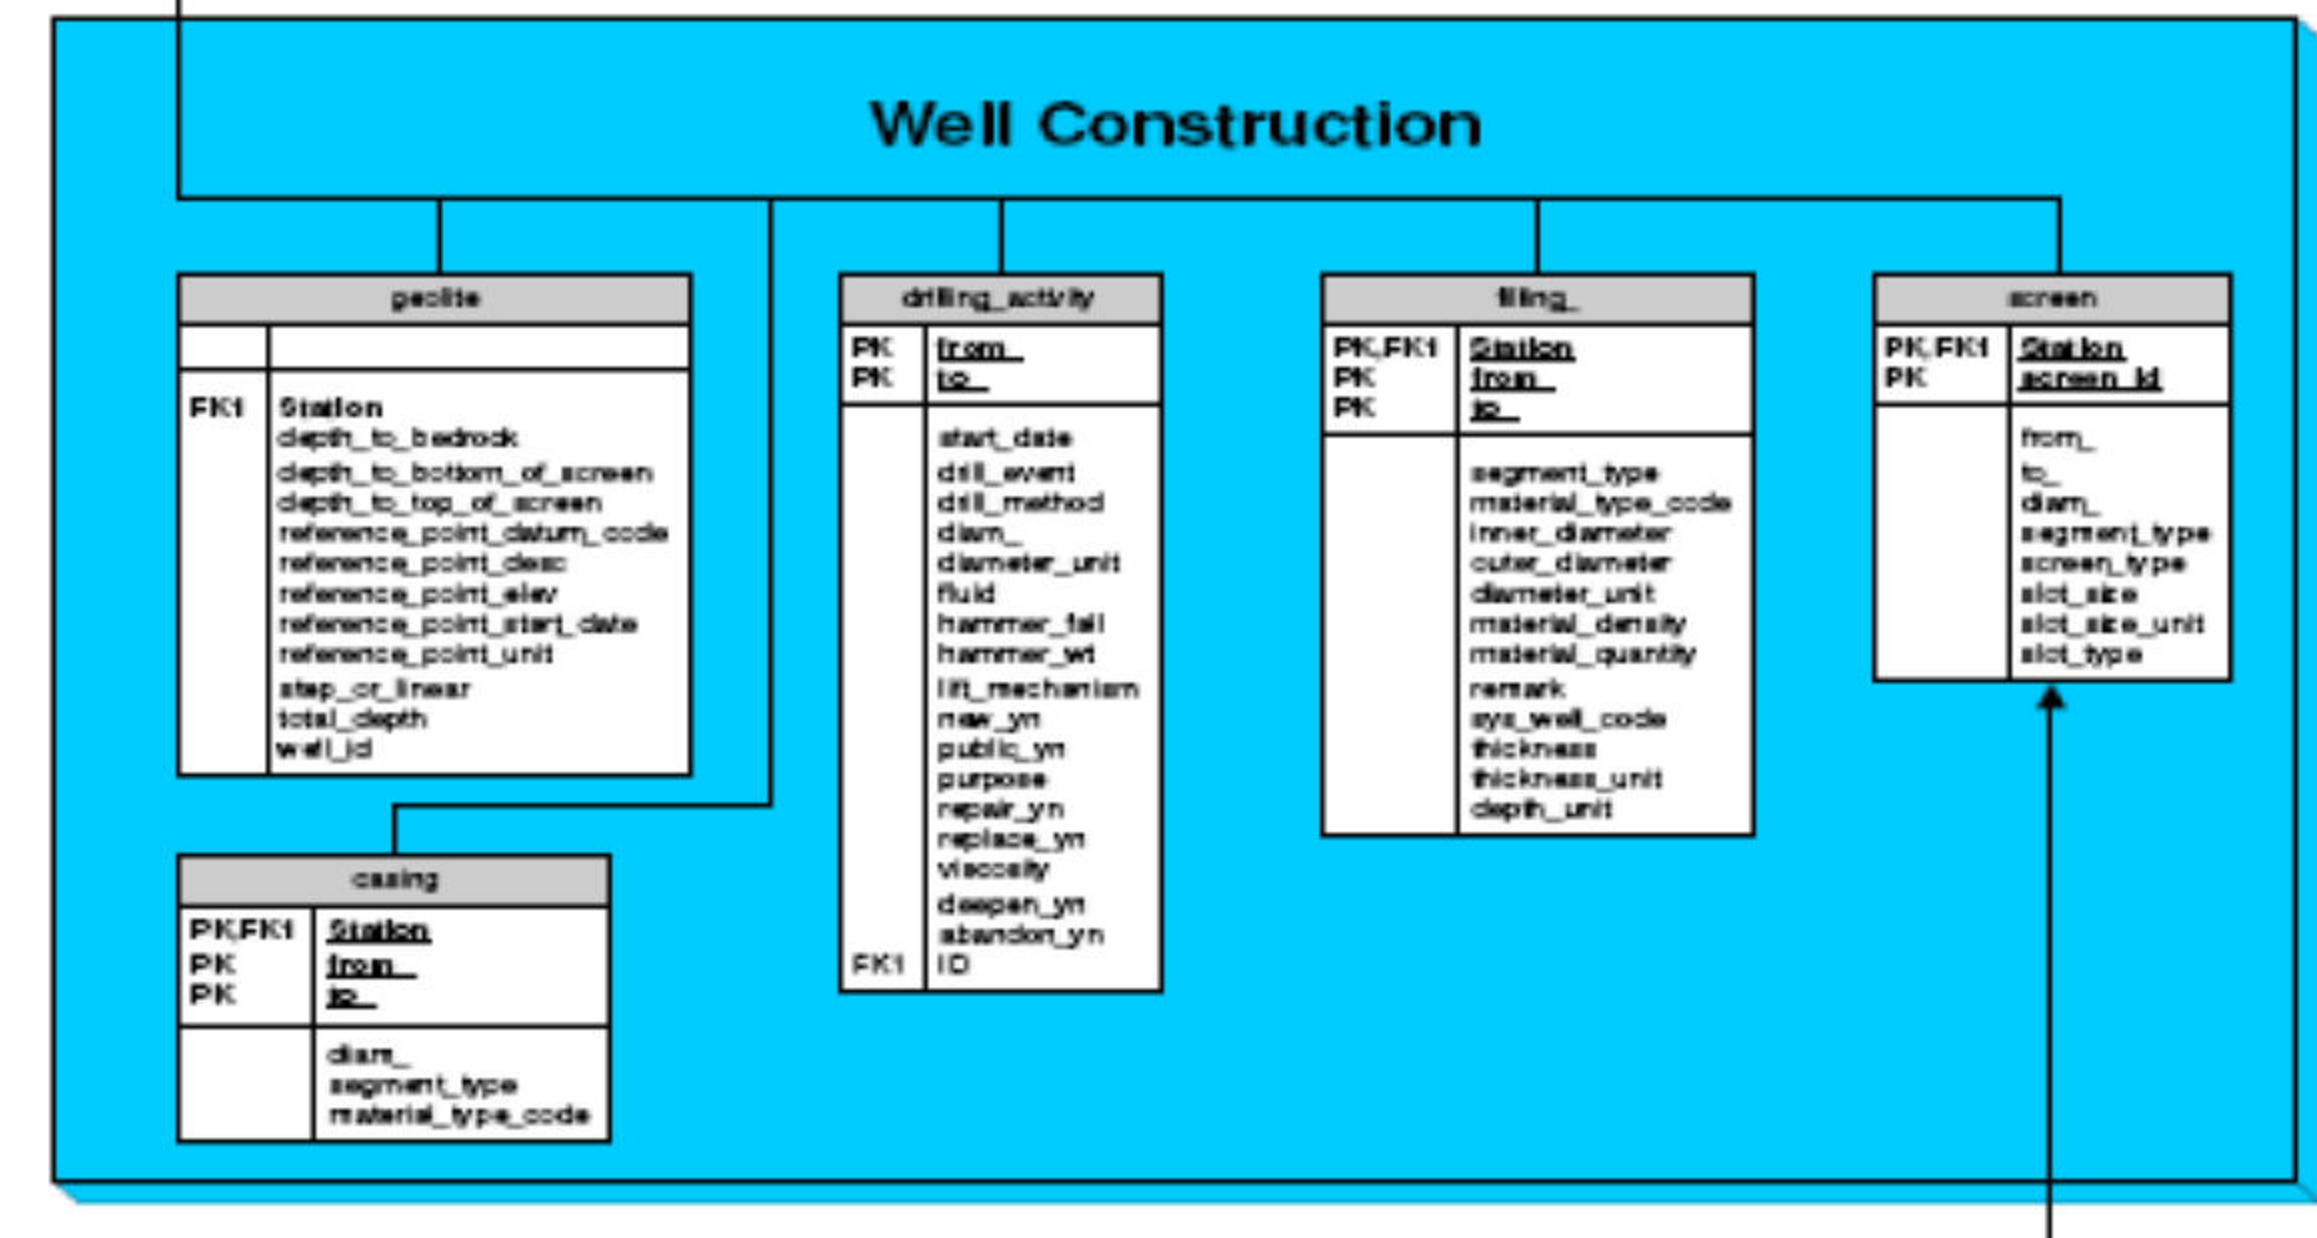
Well Construction

geolite

FK1 Station
depth_to_bedrock
depth_to_bottom_of_screen
depth_to_top_of_screen
reference_point_datum_code
reference_point_desc
reference_point_elev
reference_point_start_date
reference_point_unit
step_or_linear
total_depth
well_id

casing

PK,FK1 Station
PK from_
PK to_

diam_
segment_type
material_type_code

drilling_activity

PK from_
PK to_

start_date
drill_event
drill_method
diam_
diameter_unit
fluid
hammer_fall
hammer_wt
lift_mechanism
new_yn
public_yn
purpose
repair_yn
replace_yn
viscosity
deepen_yn
abandon_yn
FK1 ID

filling_

PK,FK1 Station
PK from_
PK to_

segment_type
material_type_code
inner_diameter
outer_diameter
diameter_unit
material_density
material_quantity
remark
sys_well_code
thickness
thickness_unit
depth_unit

screen

PK,FK1 Station
PK screen_id

from_
to_
diam_
segment_type
screen_type
slot_size
slot_size_unit
slot_type